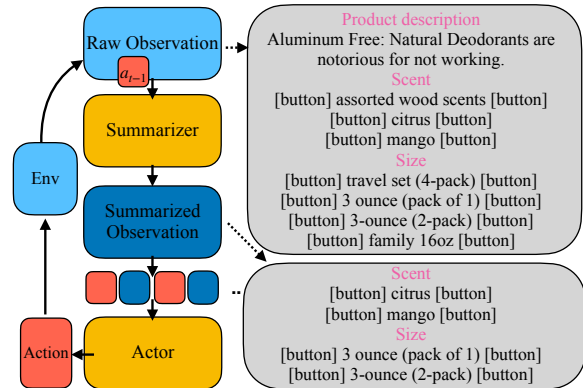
Raw Observation

$a_{t-1}$

Summarizer

Summarized Observation

Actor

Action

Env

Product description
Aluminum Free: Natural Deodorants are notorious for not working.
Scent
[button] assorted wood scents [button]
[button] citrus [button]
[button] mango [button]
Size
[button] travel set (4-pack) [button]
[button] 3 ounce (pack of 1) [button]
[button] 3-ounce (2-pack) [button]
[button] family 16oz [button]

Scent
[button] citrus [button]
[button] mango [button]
Size
[button] 3 ounce (pack of 1) [button]
[button] 3-ounce (2-pack) [button]